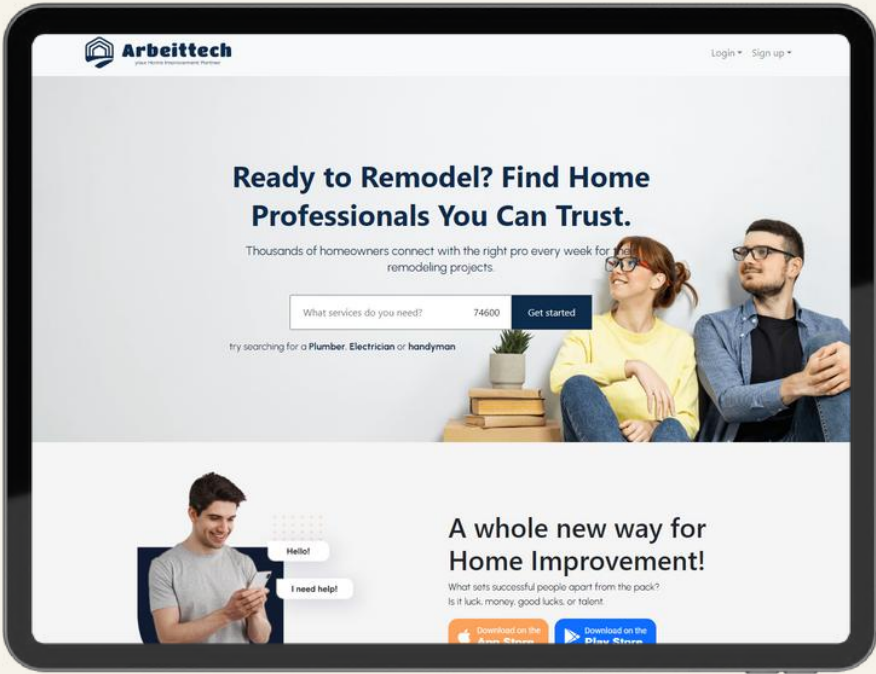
Arbeittech
your Home Improvement Partner

Login ▾ Sign up ▾

Ready to Remodel? Find Home Professionals You Can Trust.

Thousands of homeowners connect with the right pro every week for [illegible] remodeling projects.

What services do you need? 74600 Get started

try searching for a Plumber, Electrician or handyman

Hello!

I need help!

A whole new way for Home Improvement!

What sets successful people apart from the pack? Is it luck, money, good lucks, or talent.

Download on the App Store

Download on the Play Store